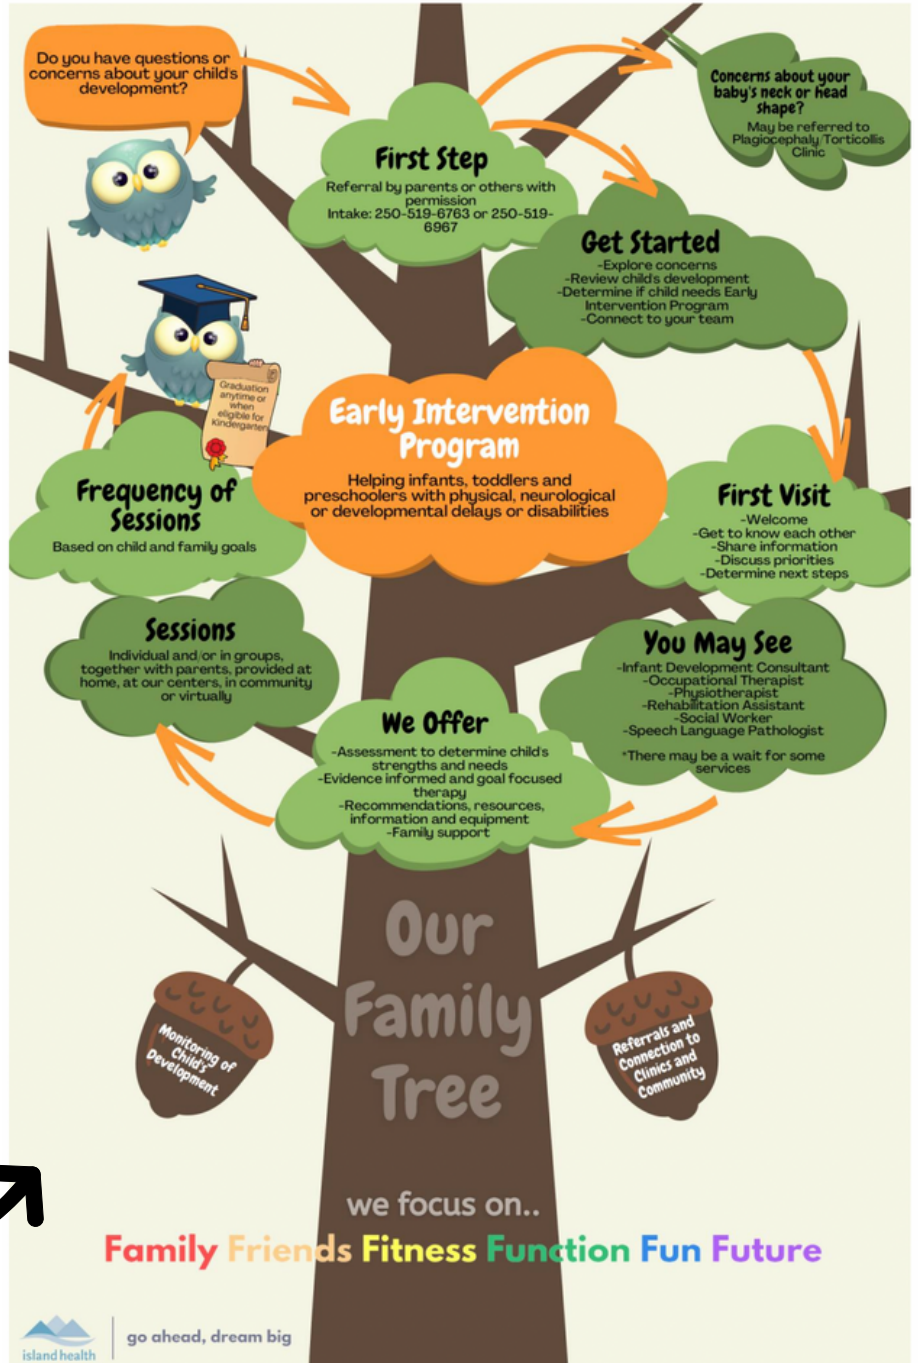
Do you have questions or concerns about your child's development?

First Step
Referral by parents or others with permission
Intake: 250-519-6763 or 250-519-6967

Concerns about your baby's neck or head shape?
May be referred to Plagiocephaly/Torticollis Clinic

Get Started
-Explore concerns
-Review child's development
-Determine if child needs Early Intervention Program
-Connect to your team

Graduation anytime or when eligible for Kindergarten

Early Intervention Program
Helping infants, toddlers and preschoolers with physical, neurological or developmental delays or disabilities

Frequency of Sessions
Based on child and family goals

First Visit
-Welcome
-Get to know each other
-Share information
-Discuss priorities
-Determine next steps

Sessions
Individual and/or in groups, together with parents, provided at home, at our centers, in community or virtually

You May See
-Infant Development Consultant
-Occupational Therapist
-Physiotherapist
-Rehabilitation Assistant
-Social Worker
-Speech Language Pathologist
*There may be a wait for some services

We Offer
-Assessment to determine child's strengths and needs
-Evidence informed and goal focused therapy
-Recommendations, resources, information and equipment
-Family support

Our Family Tree

Monitoring of Child's Development

Referrals and Connection to Clinics and Community

we focus on..
Family Friends Fitness Function Fun Future

island health | go ahead, dream big